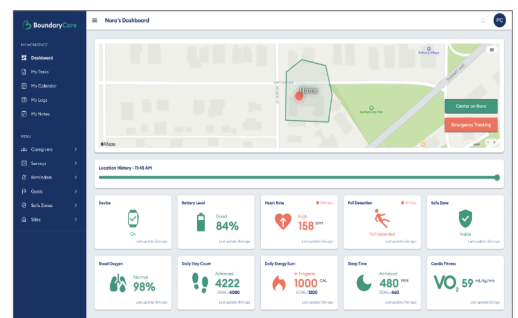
BoundaryCare

Nora's Dashboard

PC

MY WORKSPACE
Dashboard
My Tasks
My Calendar
My Logs
My Notes

MENU
Caregivers
Surveys
Reminders
Goals
Safe Zones
Sites

Nora

Center on Nora
Emergency Tracking

Maps

Location History - 11:45 AM

Device
On
Last update: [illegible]

Battery Level
Good
84%
Last update: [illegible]

Heart Rate
High
158 BPM
Last update: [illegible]

Fall Detection
Fall detected
Last update: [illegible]

Safe Zone
Inside
Last update: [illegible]

Blood Oxygen
Normal
98%
Last update: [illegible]

Daily Step Count
Achieved
4222
GOAL: 4000
Last update: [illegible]

Daily Energy Burn
In Progress
1000 CAL
GOAL: 1200
Last update: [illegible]

Sleep Time
Achieved
480 MIN
GOAL: 480
Last update: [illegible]

Cardio Fitness
$VO_2$ 59 ML/kg/min
Last update: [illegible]